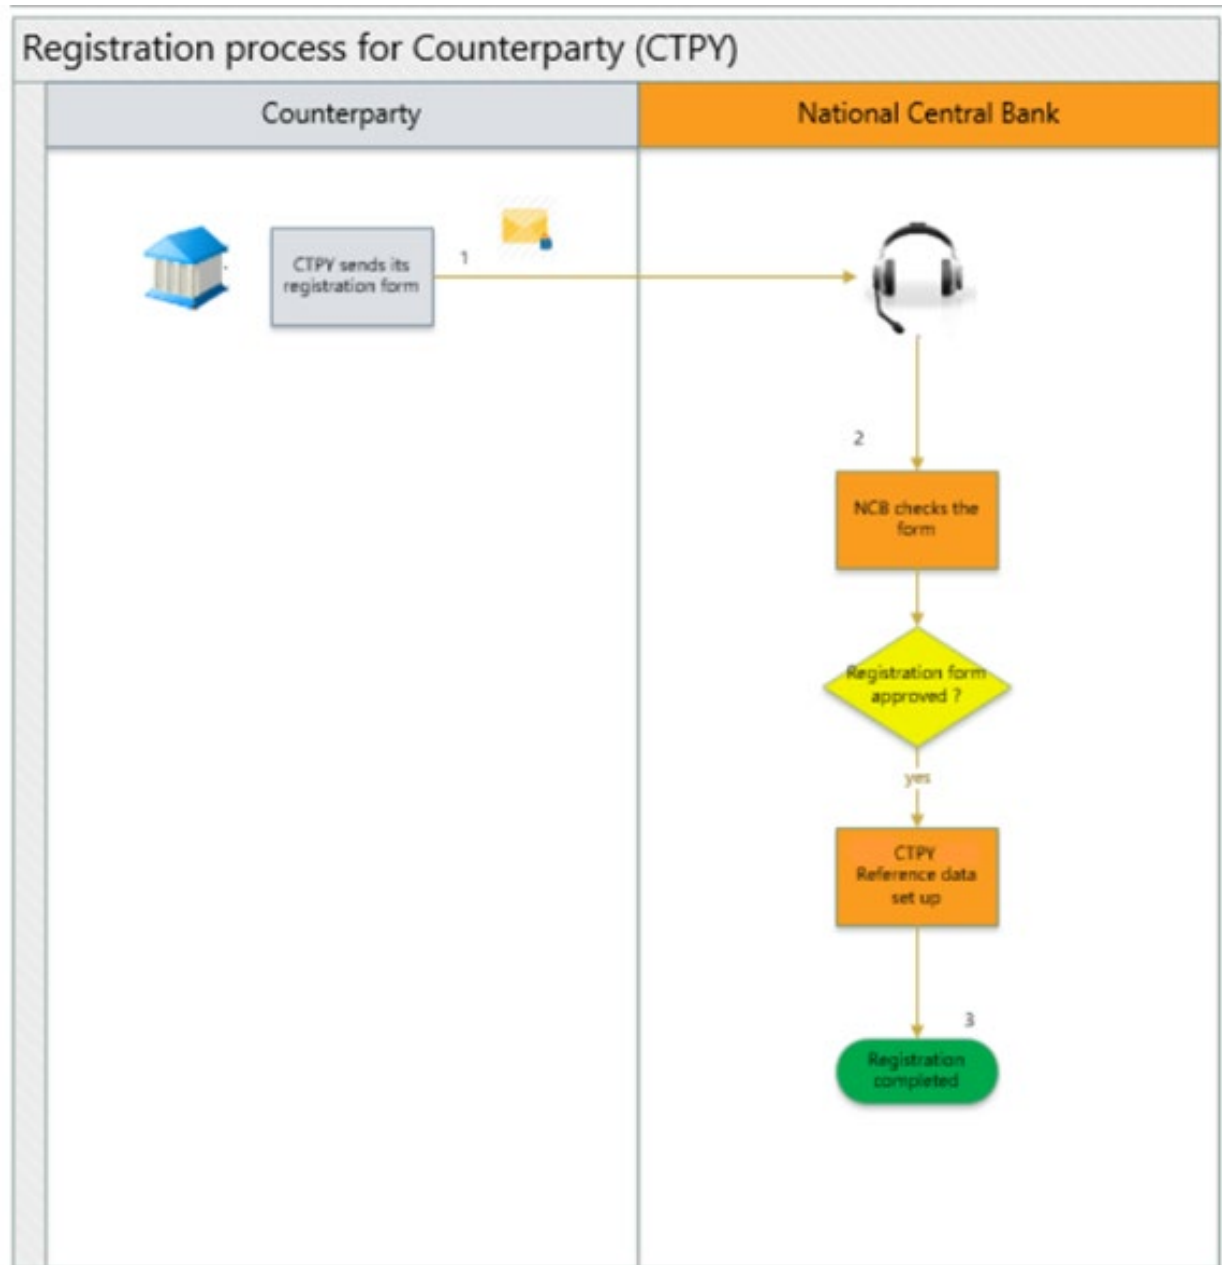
Registration process for Counterparty (CTPY)

Counterparty

National Central Bank

CTPY sends its registration form

1

2

NCB checks the form

Registration form approved ?

yes

CTPY Reference data set up

3

Registration completed